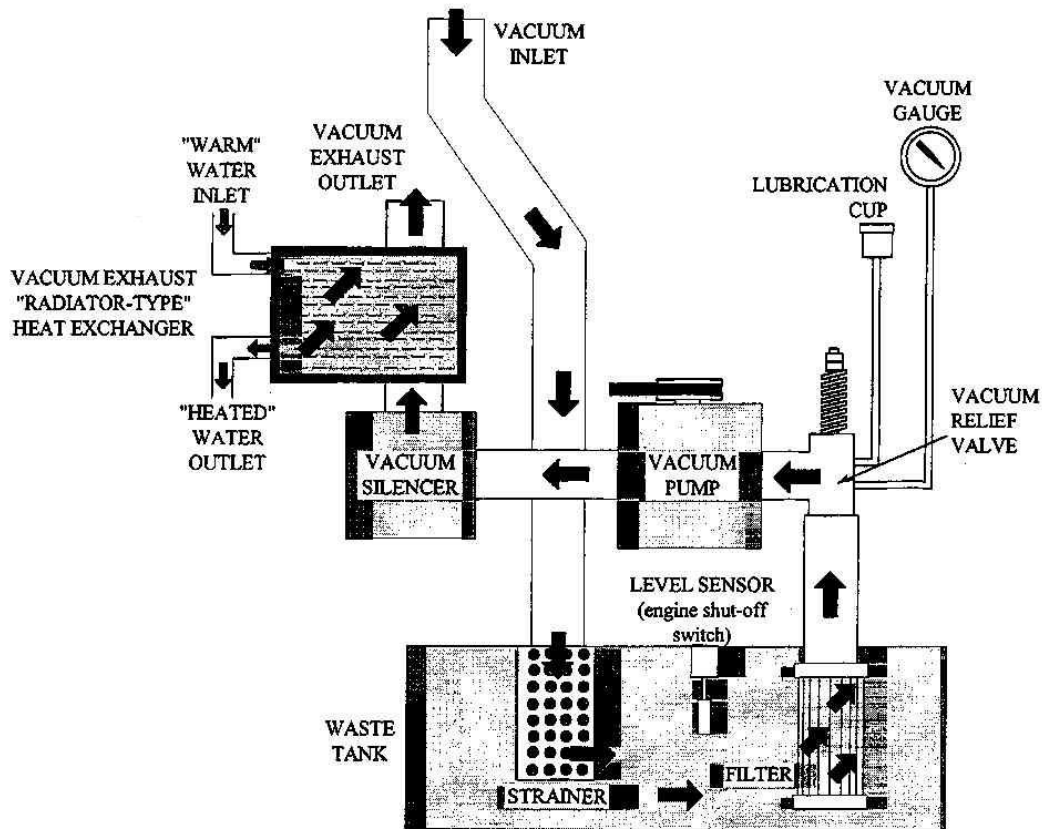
VACUUM INLET

VACUUM GAUGE

VACUUM EXHAUST OUTLET

"WARM" WATER INLET

LUBRICATION CUP

VACUUM EXHAUST "RADIATOR-TYPE" HEAT EXCHANGER

"HEATED" WATER OUTLET

VACUUM RELIEF VALVE

VACUUM SILENCER

VACUUM PUMP

LEVEL SENSOR (engine shut-off switch)

WASTE TANK

FILTER

STRAINER